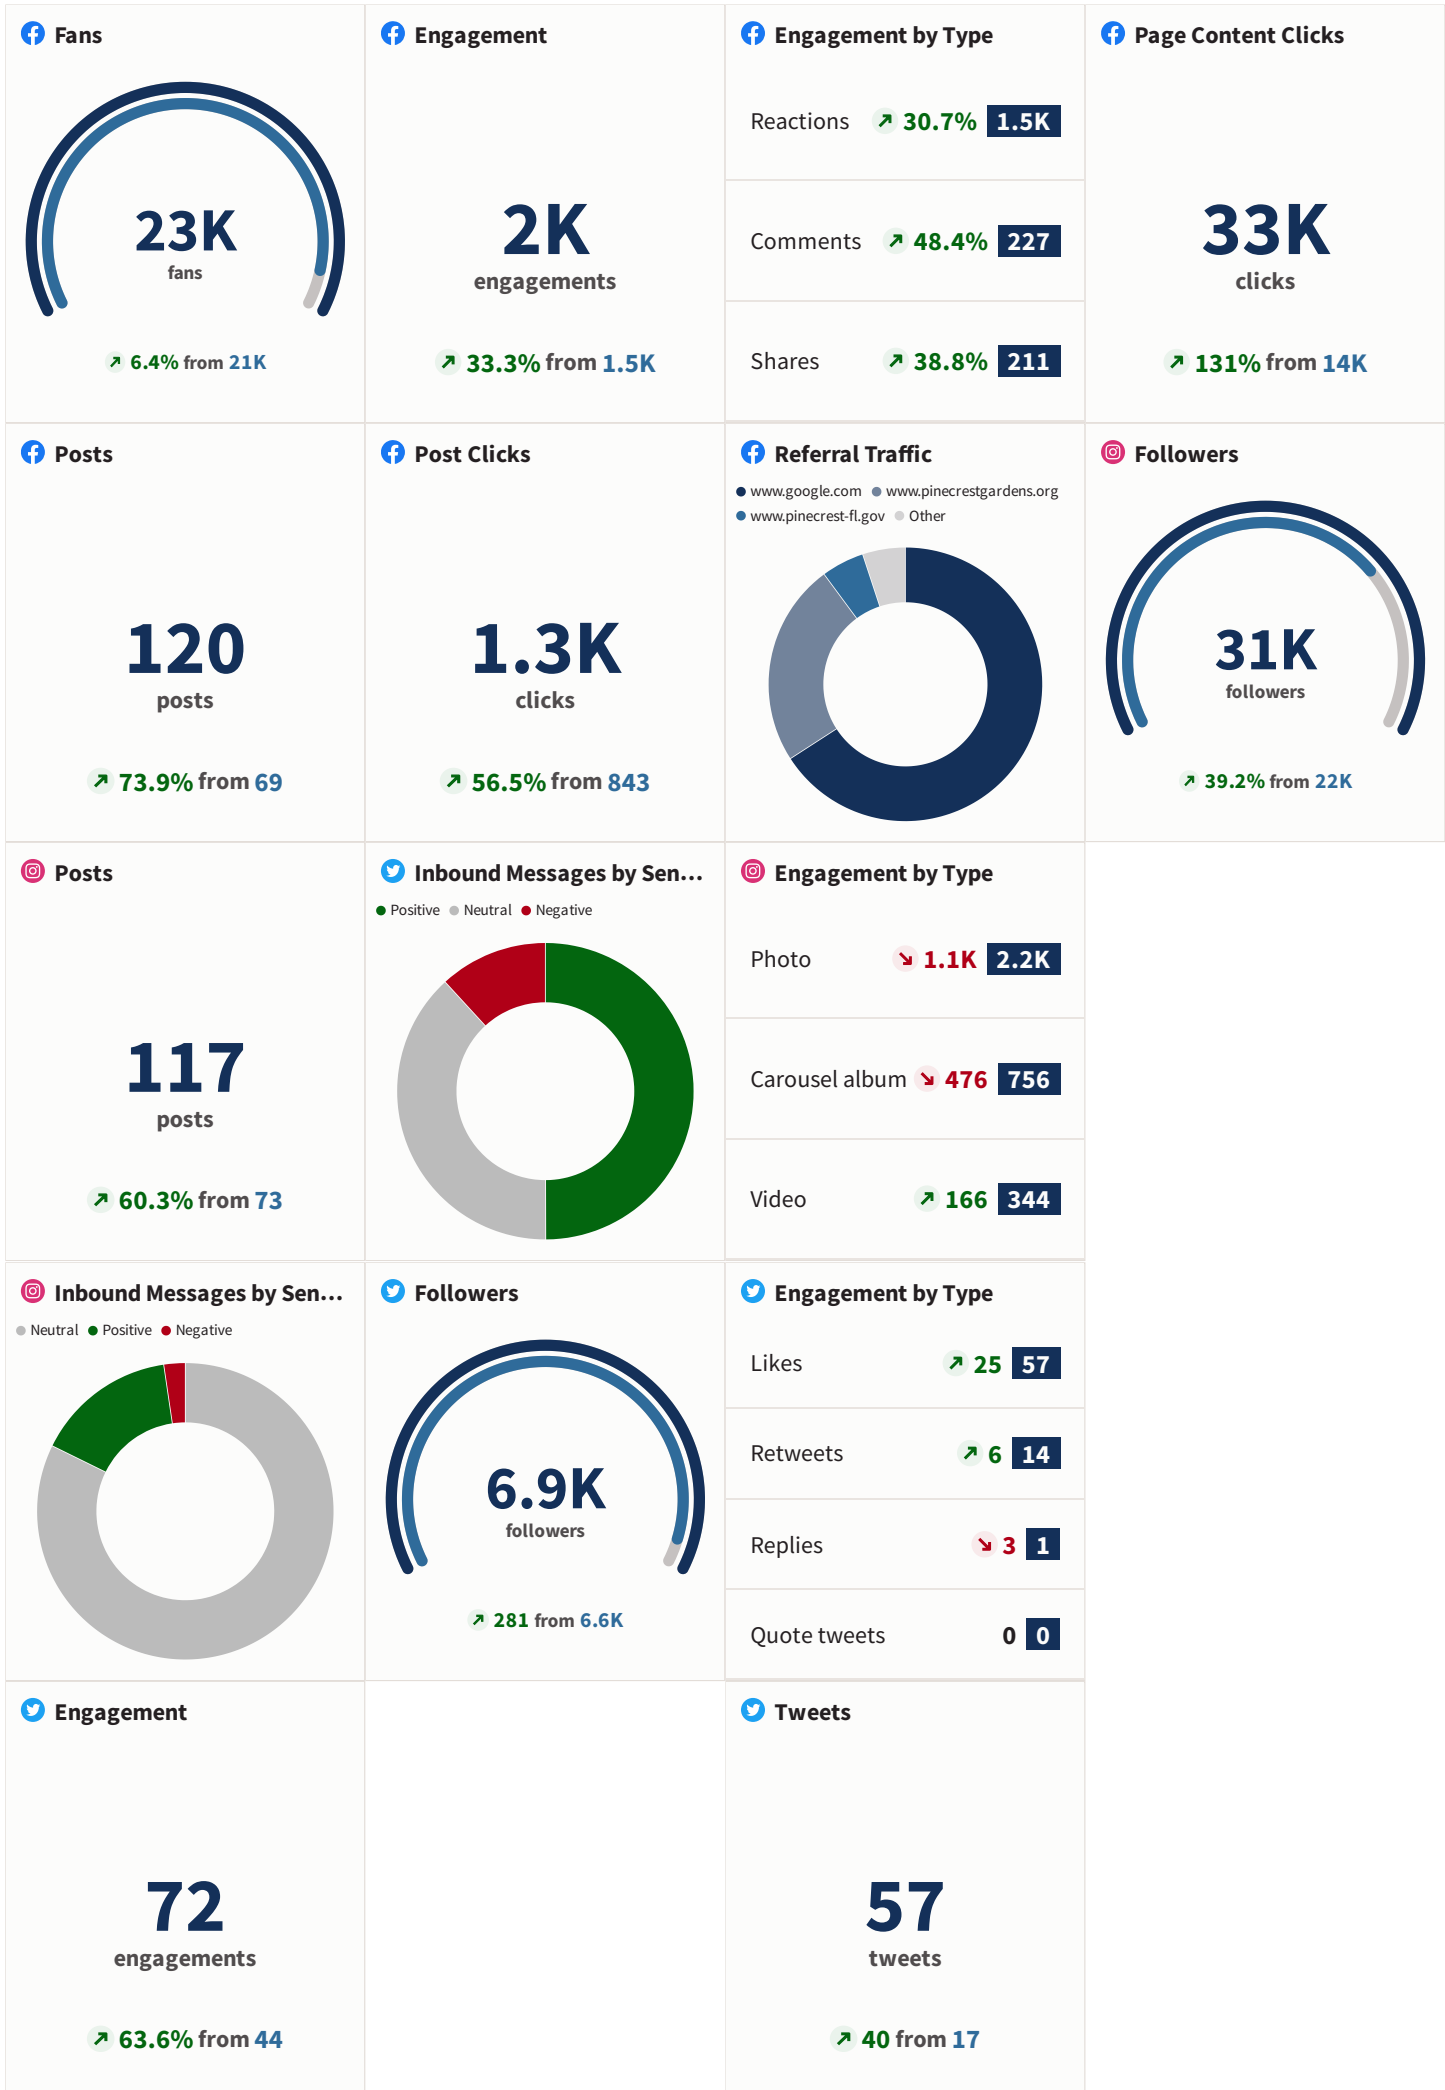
Fans

23K
fans

↗ 6.4% from 21K

Engagement

2K
engagements

↗ 33.3% from 1.5K

Engagement by Type

| Reactions | ↗ 30.7% | 1.5K |
|---|---|---|
| Comments | ↗ 48.4% | 227 |
| Shares | ↗ 38.8% | 211 |

Page Content Clicks

33K
clicks

↗ 131% from 14K

Posts

120
posts

↗ 73.9% from 69

Post Clicks

1.3K
clicks

↗ 56.5% from 843

Referral Traffic

www.google.com www.pinecrestgardens.org www.pinecrest-fl.gov Other

Followers

31K
followers

↗ 39.2% from 22K

Posts

117
posts

↗ 60.3% from 73

Inbound Messages by Sen...

Positive Neutral Negative

Engagement by Type

| Photo | ↘ 1.1K | 2.2K |
|---|---|---|
| Carousel album | ↘ 476 | 756 |
| Video | ↗ 166 | 344 |

Inbound Messages by Sen...

Neutral Positive Negative

Followers

6.9K
followers

↗ 281 from 6.6K

Engagement by Type

| Likes | ↗ 25 | 57 |
|---|---|---|
| Retweets | ↗ 6 | 14 |
| Replies | ↘ 3 | 1 |
| Quote tweets | 0 | 0 |

Engagement

72
engagements

↗ 63.6% from 44

Tweets

57
tweets

↗ 40 from 17